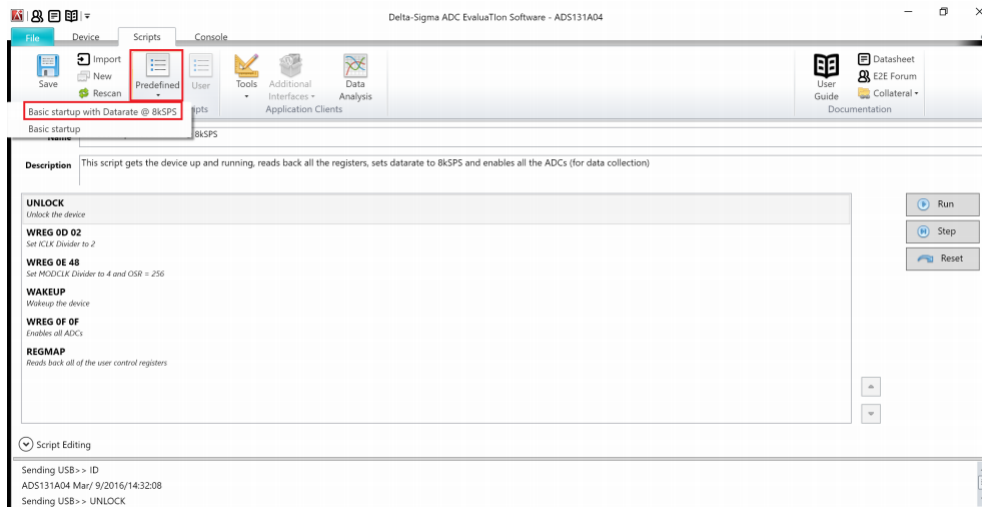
Delta-Sigma ADC EvaluaTIon Software - ADS131A04

File
Device
Scripts
Console

Save
Import
New
Rescan
Predefined
User
Tools
Additional Interfaces
Data Analysis
Application Clients
User Guide
Datasheet
E2E Forum
Collateral
Documentation

Basic startup with Datarate @ 8kSPS
Basic startup

Name
8kSPS

Description
This script gets the device up and running, reads back all the registers, sets datarate to 8kSPS and enables all the ADCs (for data collection)

UNLOCK
Unlock the device
WREG 0D 02
Set ICLK Divider to 2
WREG 0E 48
Set MODCLK Divider to 4 and OSR = 256
WAKEUP
Wakeup the device
WREG 0F 0F
Enables all ADCs
REGMAP
Reads back all of the user control registers

Run
Step
Reset

Script Editing

Sending USB>> ID
ADS131A04 Mar/ 9/2016/14:32:08
Sending USB>> UNLOCK